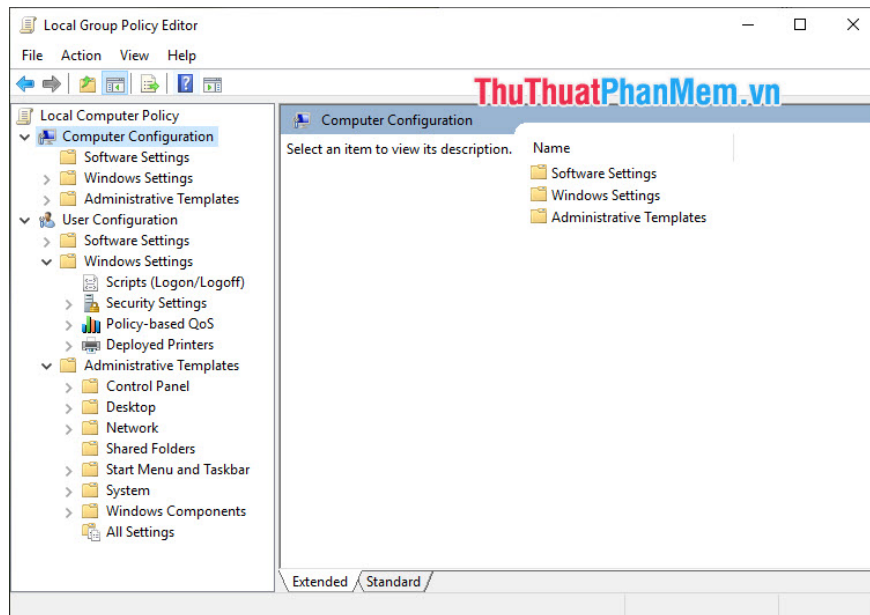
Local Group Policy Editor

File Action View Help

ThuThuatPhanMem.vn

Local Computer Policy
Computer Configuration
Software Settings
Windows Settings
Administrative Templates
User Configuration
Software Settings
Windows Settings
Scripts (Logon/Logoff)
Security Settings
Policy-based QoS
Deployed Printers
Administrative Templates
Control Panel
Desktop
Network
Shared Folders
Start Menu and Taskbar
System
Windows Components
All Settings

Computer Configuration

Select an item to view its description.

Name
Software Settings
Windows Settings
Administrative Templates

Extended Standard